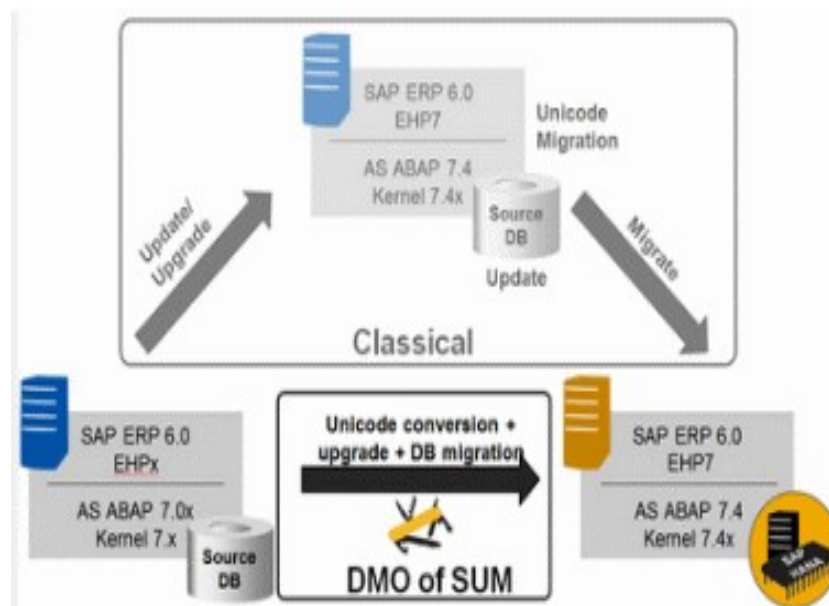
SAP ERP 6.0
EHP7

AS ABAP 7.4
Kernel 7.4x

Unicode Migration

Source DB

Update

Update/ Upgrade

Migrate

Classical

SAP ERP 6.0
EHPx

AS ABAP 7.0x
Kernel 7.x

Source DB

Unicode conversion + upgrade + DB migration

DMO of SUM

SAP ERP 6.0
EHP7

AS ABAP 7.4
Kernel 7.4x

SAP HANA